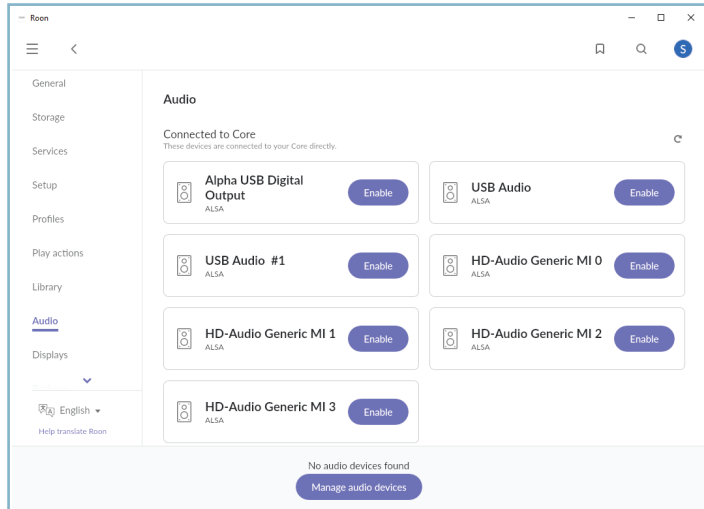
Roon

S

General
Storage
Services
Setup
Profiles
Play actions
Library
Audio
Displays

English
Help translate Roon

Audio

Connected to Core
These devices are connected to your Core directly.

Alpha USB Digital Output
ALSA
Enable

USB Audio
ALSA
Enable

USB Audio #1
ALSA
Enable

HD-Audio Generic MI 0
ALSA
Enable

HD-Audio Generic MI 1
ALSA
Enable

HD-Audio Generic MI 2
ALSA
Enable

HD-Audio Generic MI 3
ALSA
Enable

No audio devices found
Manage audio devices